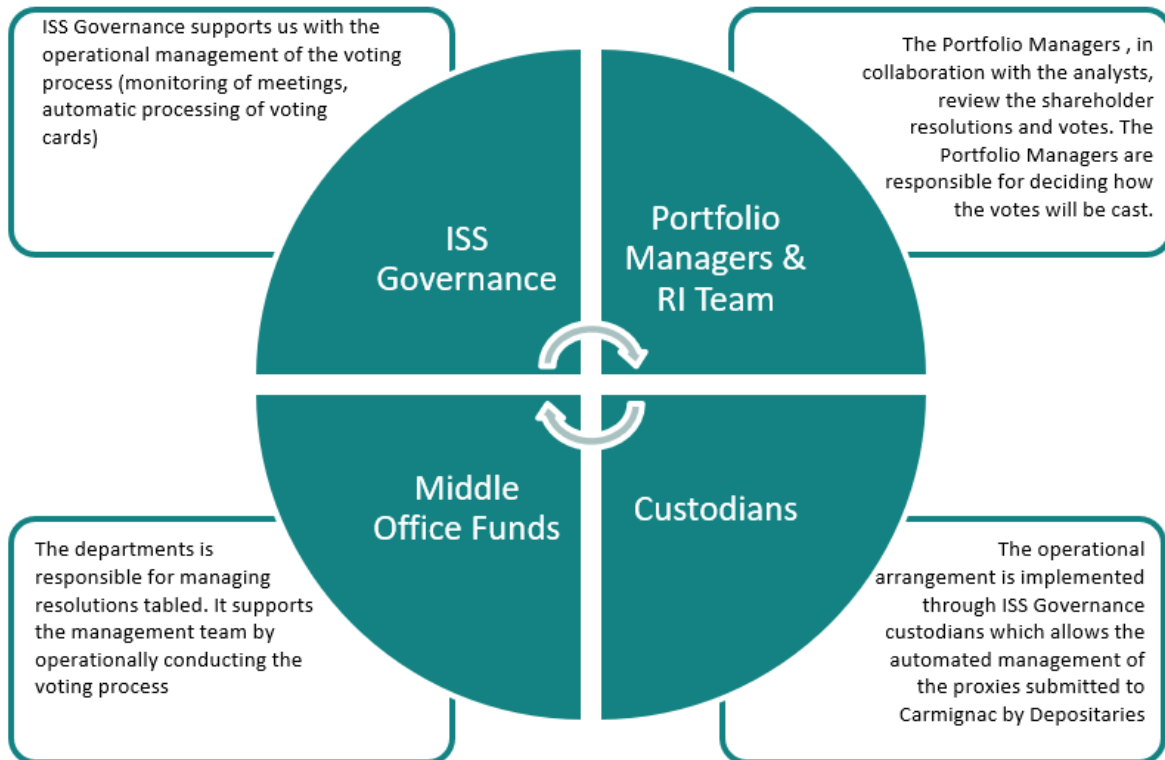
ISS Governance supports us with the operational management of the voting process (monitoring of meetings, automatic processing of voting cards)

The Portfolio Managers , in collaboration with the analysts, review the shareholder resolutions and votes. The Portfolio Managers are responsible for deciding how the votes will be cast.

ISS Governance

Portfolio Managers & RI Team

Middle Office Funds

Custodians

The departments is responsible for managing resolutions tabled. It supports the management team by operationally conducting the voting process

The operational arrangement is implemented through ISS Governance custodians which allows the automated management of the proxies submitted to Carmignac by Depositaries